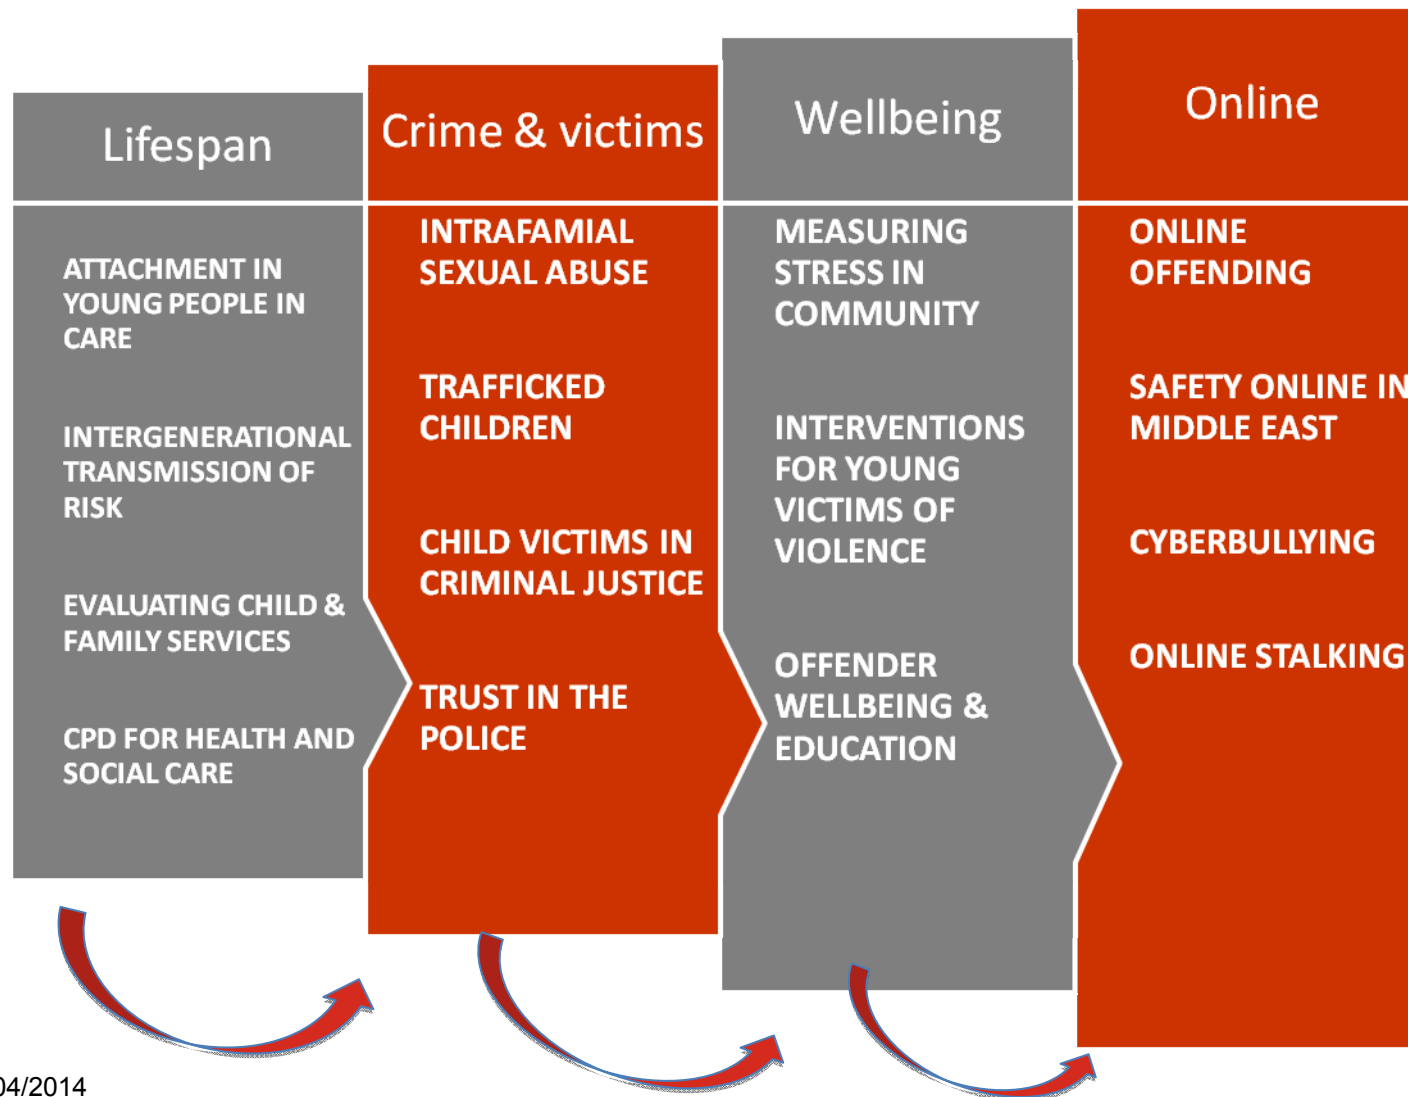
Lifespan

ATTACHMENT IN YOUNG PEOPLE IN CARE

INTERGENERATIONAL TRANSMISSION OF RISK

EVALUATING CHILD & FAMILY SERVICES

CPD FOR HEALTH AND SOCIAL CARE

Crime & victims

INTRAFAMIAL SEXUAL ABUSE

TRAFFICKED CHILDREN

CHILD VICTIMS IN CRIMINAL JUSTICE

TRUST IN THE POLICE

Wellbeing

MEASURING STRESS IN COMMUNITY

INTERVENTIONS FOR YOUNG VICTIMS OF VIOLENCE

OFFENDER WELLBEING & EDUCATION

Online

ONLINE OFFENDING

SAFETY ONLINE IN MIDDLE EAST

CYBERBULLYING

ONLINE STALKING

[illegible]04/2014